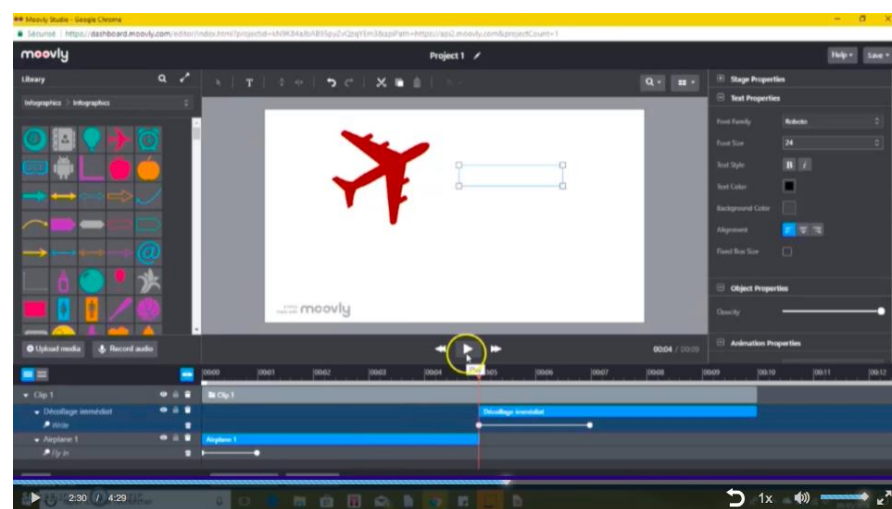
Moovly Studio - Google Chrome

Sécurisé | https://dashboard.moovly.com/editor/index.html?projectId=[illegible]&projectCount=1

moovly

Project 1

Help ▾ Save ▾

Library

Infographics > Infographics

Stage Properties

Text Properties

Font Family Roboto

Font Size 24

Text Style B I

Text Color

Background Color

Alignment

Fixed Box Size

Object Properties

Opacity

Animation Properties

moovly

Upload media

Record audio

00:04 / 00:09

00:00 00:01 00:02 00:03 00:04 00:05 00:06 00:07 00:08 00:09 00:10 00:11 00:12

Clip 1

Clip 1

Décollage immédiat

Write

Décollage immédiat

Airplane 1

Fly in

Airplane 1

2:30 / 4:29

1x